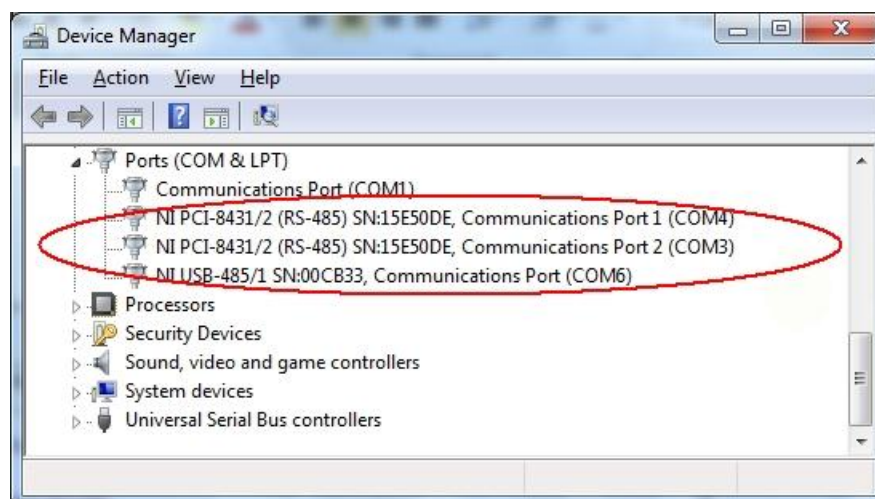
Device Manager

File Action View Help

Ports (COM & LPT)
Communications Port (COM1)
NI PCI-8431/2 (RS-485) SN:15E50DE, Communications Port 1 (COM4)
NI PCI-8431/2 (RS-485) SN:15E50DE, Communications Port 2 (COM3)
NI USB-485/1 SN:00CB33, Communications Port (COM6)
Processors
Security Devices
Sound, video and game controllers
System devices
Universal Serial Bus controllers